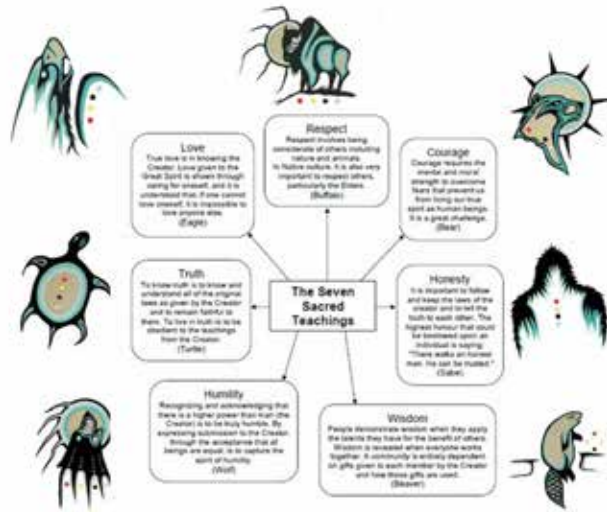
The Seven Sacred Teachings

Love
True love is in knowing the Creator. Love given to the Great Spirit is shown through caring for oneself, and it is understood that, if one cannot love oneself, it is impossible to love anyone else.
(Eagle)

Respect
Respect involves being considerate of others including nature and animals. In Native culture, it is also very important to respect others, particularly the Elders.
(Buffalo)

Courage
Courage requires the mental and moral strength to overcome fears that prevent us from living our true spirit as human beings. It is a great challenge.
(Bear)

Truth
To know truth is to know and understand all of the original laws as given by the Creator and to remain faithful to them. To live in truth is to be obedient to the teachings from the Creator.
(Turtle)

Honesty
It is important to follow and keep the laws of the creator and to tell the truth to each other. The highest honour that could be bestowed upon an individual is saying, "There walks an honest man. He can be trusted."
(Sabe)

Humility
Recognizing and acknowledging that there is a higher power than man (the Creator) is to be truly humble. By expressing submission to the Creator, through the acceptance that all beings are equal, is to capture the spirit of humility.
(Wolf)

Wisdom
People demonstrate wisdom when they apply the talents they have for the benefit of others. Wisdom is revealed when everyone works together. A community is entirely dependent on gifts given to each member by the Creator and how those gifts are used.
(Beaver)